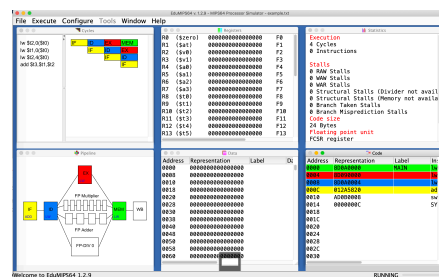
EduMIPS64 v. 1.2.9 - MIPS64 Processor Simulator - example.s

File Execute Configure Tools Window Help

Cycles

lw $t2,0($t0)
lw $t1,0($t0)
lw $t2,4($t0)
add $t3,$t1,$t2

IF ID EX MEM
IF ID
IF

Registers

| | | |
|---|---|---|
| R0 (zero) | 0000000000000000 | F0 |
| R1 (at) | 0000000000000000 | F1 |
| R2 (v0) | 0000000000000000 | F2 |
| R3 (v1) | 0000000000000000 | F3 |
| R4 (a0) | 0000000000000000 | F4 |
| R5 (a1) | 0000000000000000 | F5 |
| R6 (a2) | 0000000000000000 | F6 |
| R7 (a3) | 0000000000000000 | F7 |
| R8 (t0) | 0000000000000000 | F8 |
| R9 (t1) | 0000000000000000 | F9 |
| R10 (t2) | 0000000000000000 | F10 |
| R11 (t3) | 0000000000000000 | F11 |
| R12 (t4) | 0000000000000000 | F12 |
| R13 (t5) | 0000000000000000 | F13 |

Statistics

Execution
4 Cycles
0 Instructions

Stalls
0 RAW Stalls
0 WAW Stalls
0 WAR Stalls
0 Structural Stalls (Divider not avail
0 Structural Stalls (Memory not avail
0 Branch Taken Stalls
0 Branch Misprediction Stalls
Code size
24 Bytes
Floating point unit
FCSR register

Pipeline

IF ID FP Multiplier EX FP Adder FP-DIV 0 MEM WB

Data

| Address | Representation | Label | Da |
|---|---|---|---|
| 0000 | 0000000000000000 | | |
| 0008 | 0000000000000000 | | |
| 0010 | 0000000000000000 | | |
| 0018 | 0000000000000000 | | |
| 0020 | 0000000000000000 | | |
| 0028 | 0000000000000000 | | |
| 0030 | 0000000000000000 | | |
| 0038 | 0000000000000000 | | |
| 0040 | 0000000000000000 | | |
| 0048 | 0000000000000000 | | |
| 0050 | 0000000000000000 | | |
| 0058 | 0000000000000000 | | |
| 0060 | 0000000000000000 | | |

Code

| Address | Representation | Label | In |
|---|---|---|---|
| 0000 | 8D0A0000 | MAIN | lw |
| 0004 | 8D090000 | | lw |
| 0008 | 8D0A0004 | | lw |
| 000C | 012A5820 | | ad |
| 0010 | AD080000 | | sw |
| 0014 | 0000000C | | sy |
| 0018 | | | |
| 001C | | | |
| 0020 | | | |
| 0024 | | | |
| 0028 | | | |
| 002C | | | |
| 0030 | | | |

Welcome to EduMIPS64 1.2.9

RUNNING